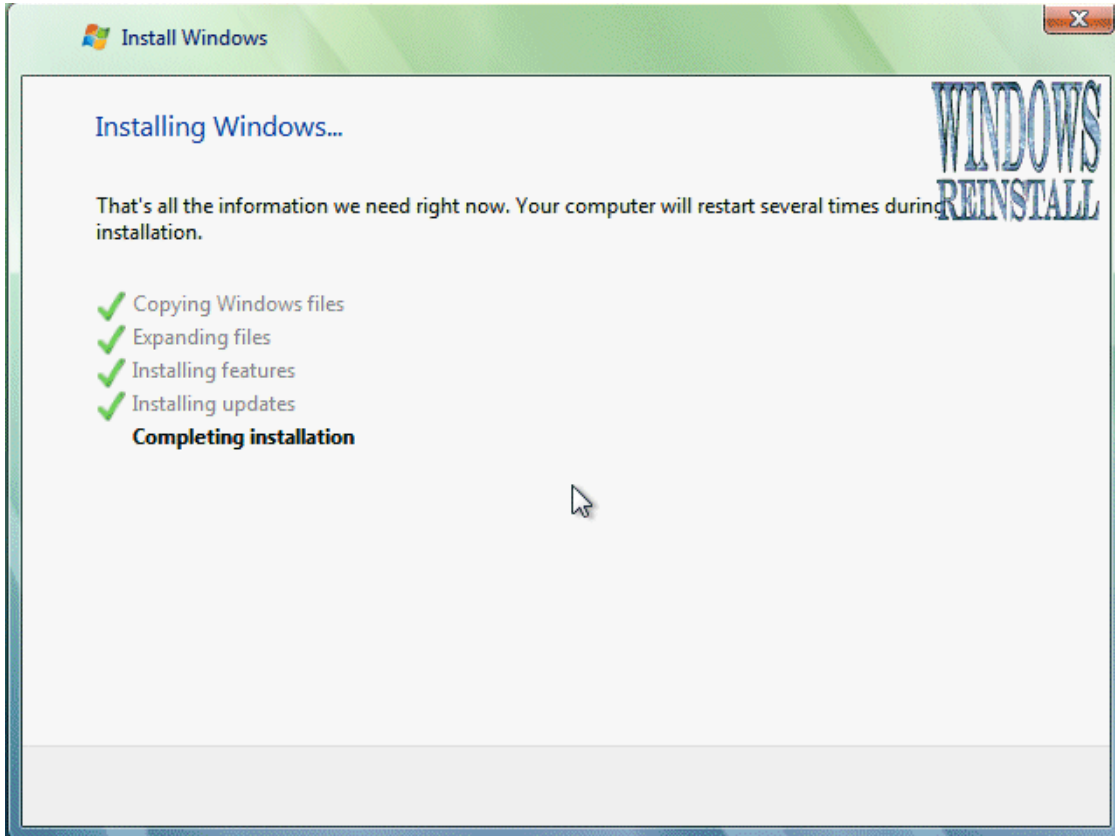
Install Windows

Installing Windows...

WINDOWS REINSTALL

That's all the information we need right now. Your computer will restart several times during installation.

Copying Windows files
Expanding files
Installing features
Installing updates
**Completing installation**